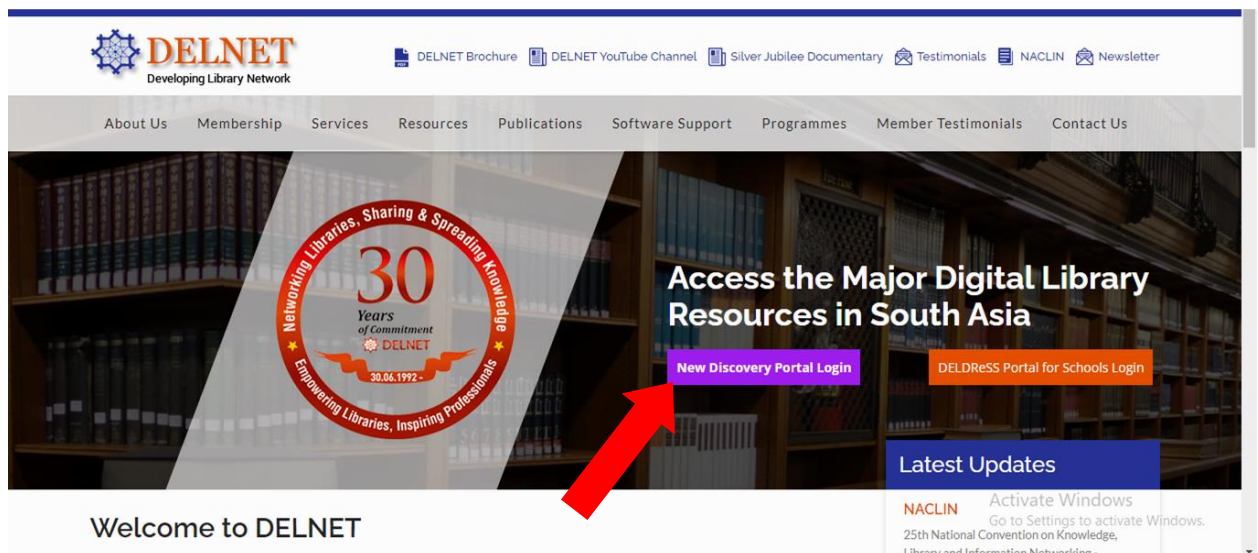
DELNET
Developing Library Network

DELNET Brochure DELNET YouTube Channel Silver Jubilee Documentary Testimonials NACLIN Newsletter

About Us Membership Services Resources Publications Software Support Programmes Member Testimonials Contact Us

Networking Libraries, Sharing & Spreading Knowledge
30
Years
of Commitment
DELNET
30.06.1992 -
Empowering Libraries, Inspiring Professionals

Access the Major Digital Library Resources in South Asia

New Discovery Portal Login

DELDReSS Portal for Schools Login

Latest Updates

NACLIN

25th National Convention on Knowledge, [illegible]

Activate Windows
Go to Settings to activate Windows.

Welcome to DELNET